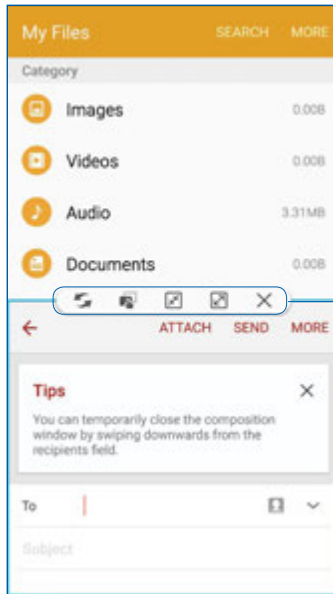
My Files SEARCH MORE

Category

Images 0.00B

Videos 0.00B

Audio 3.31MB

Documents 0.00B

ATTACH SEND MORE

Tips

You can temporarily close the composition window by swiping downwards from the recipients field.

To

Subject